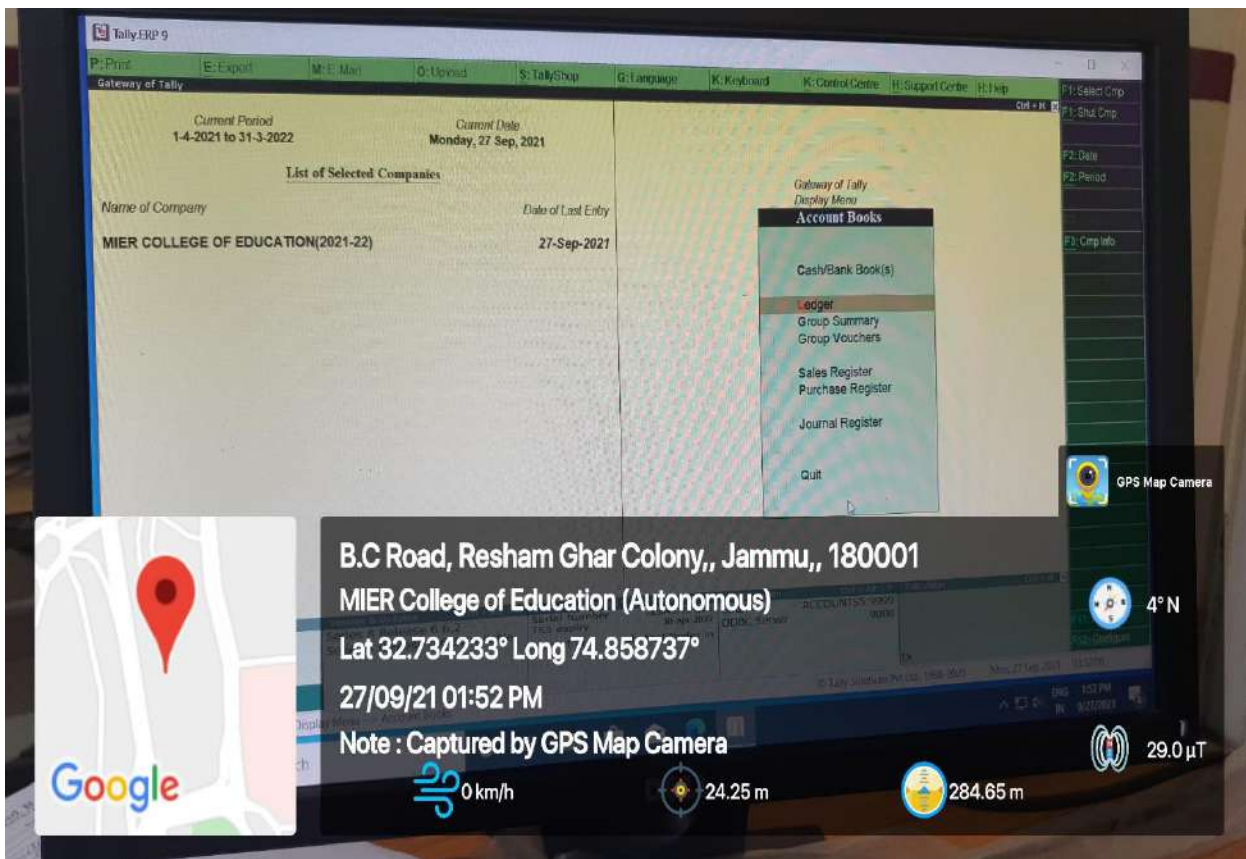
Tally.ERP 9

P: Print | E: Export | M: E-Mail | O: Upload | S: TallyShop | G: Language | K: Keyboard | K: Control Centre | H: Support Centre | H: Help

Gateway of Tally

Current Period
1-4-2021 to 31-3-2022

Current Date
Monday, 27 Sep, 2021

List of Selected Companies

Name of Company
Date of Last Entry

MIER COLLEGE OF EDUCATION(2021-22)
27-Sep-2021

Gateway of Tally
Display Menu

Account Books

Cash/Bank Book(s)

Ledger
Group Summary
Group Vouchers

Sales Register
Purchase Register

Journal Register

Quit

F1: Select Cmp
F1: Shut Cmp
F2: Date
F2: Period
F3: Cmp Info

GPS Map Camera

B.C Road, Resham Ghar Colony,, Jammu,, 180001
MIER College of Education (Autonomous)
Lat 32.734233° Long 74.858737°
27/09/21 01:52 PM
Note : Captured by GPS Map Camera

4° N

29.0 µT

0 km/h
24.25 m
284.65 m

Google